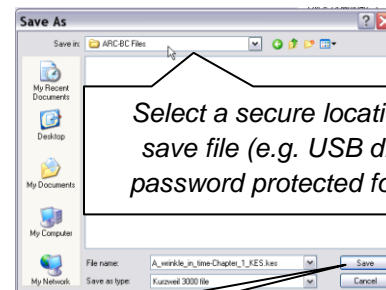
Save As

Save in: ARC-BC Files

My Recent Documents

Desktop

My Documents

My Computer

My Network

Select a secure locati save file (e.g. USB d password protected fo

File name: A_wrinkle_in_time-Chapter_1_KES.kes

Save as type: Kurzweil 3000 file

Save

Cancel